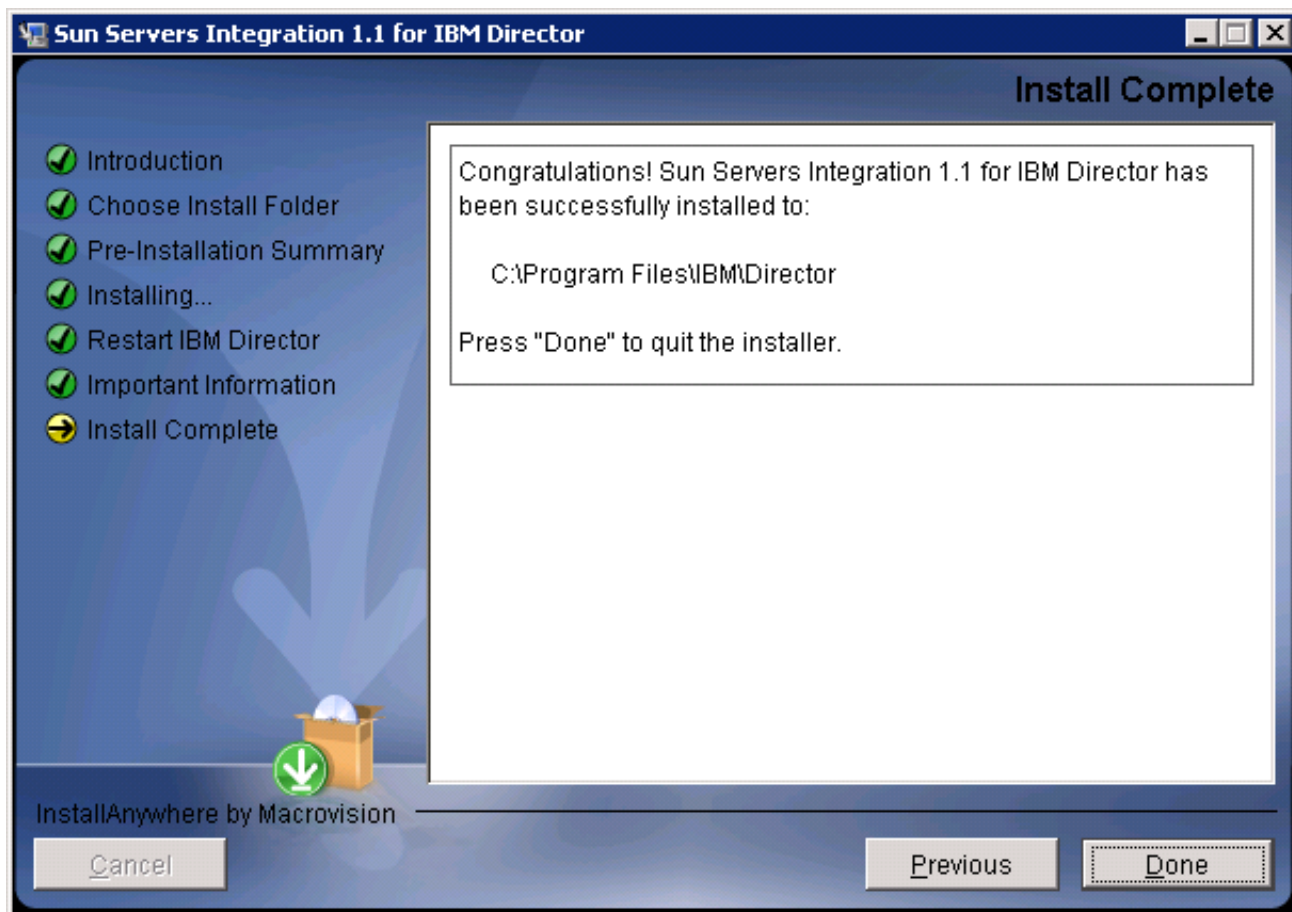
Sun Servers Integration 1.1 for IBM Director

Install Complete

Introduction
Choose Install Folder
Pre-Installation Summary
Installing...
Restart IBM Director
Important Information
Install Complete

Congratulations! Sun Servers Integration 1.1 for IBM Director has been successfully installed to:

C:\Program Files\IBM\Director

Press "Done" to quit the installer.

InstallAnywhere by Macrovision

Cancel

Previous

Done